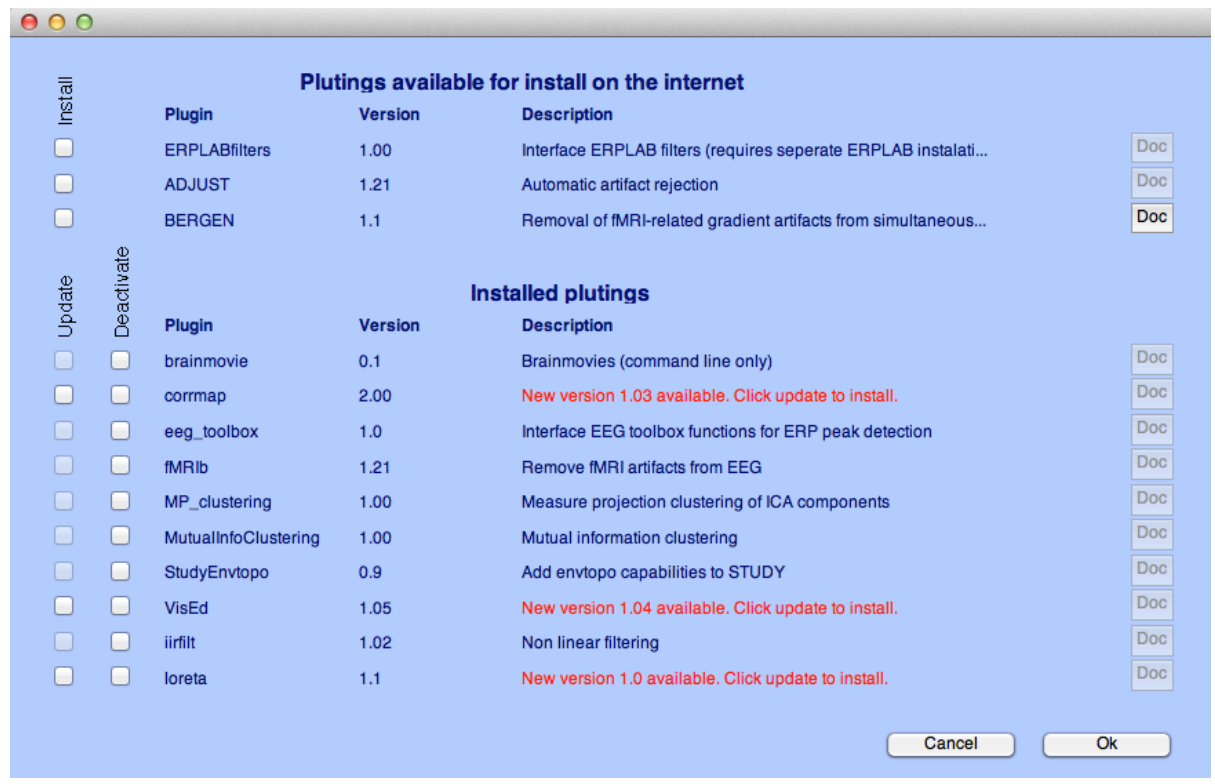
Plutings available for install on the internet

Install

| Plugin | Version | Description | |
|---|---|---|---|
| ERPLABfilters | 1.00 | Interface ERPLAB filters (requires seperate ERPLAB instalati... | Doc |
| ADJUST | 1.21 | Automatic artifact rejection | Doc |
| BERGEN | 1.1 | Removal of fMRI-related gradient artifacts from simultaneous... | Doc |

Installed plutings

Update Deactivate

| Plugin | Version | Description | |
|---|---|---|---|
| brainmovie | 0.1 | Brainmovies (command line only) | Doc |
| corrmap | 2.00 | New version 1.03 available. Click update to install. | Doc |
| eeg_toolbox | 1.0 | Interface EEG toolbox functions for ERP peak detection | Doc |
| fMRIb | 1.21 | Remove fMRI artifacts from EEG | Doc |
| MP_clustering | 1.00 | Measure projection clustering of ICA components | Doc |
| MutualInfoClustering | 1.00 | Mutual information clustering | Doc |
| StudyEnvtopo | 0.9 | Add envtopo capabilities to STUDY | Doc |
| VisEd | 1.05 | New version 1.04 available. Click update to install. | Doc |
| iirfilt | 1.02 | Non linear filtering | Doc |
| loreta | 1.1 | New version 1.0 available. Click update to install. | Doc |

Cancel Ok